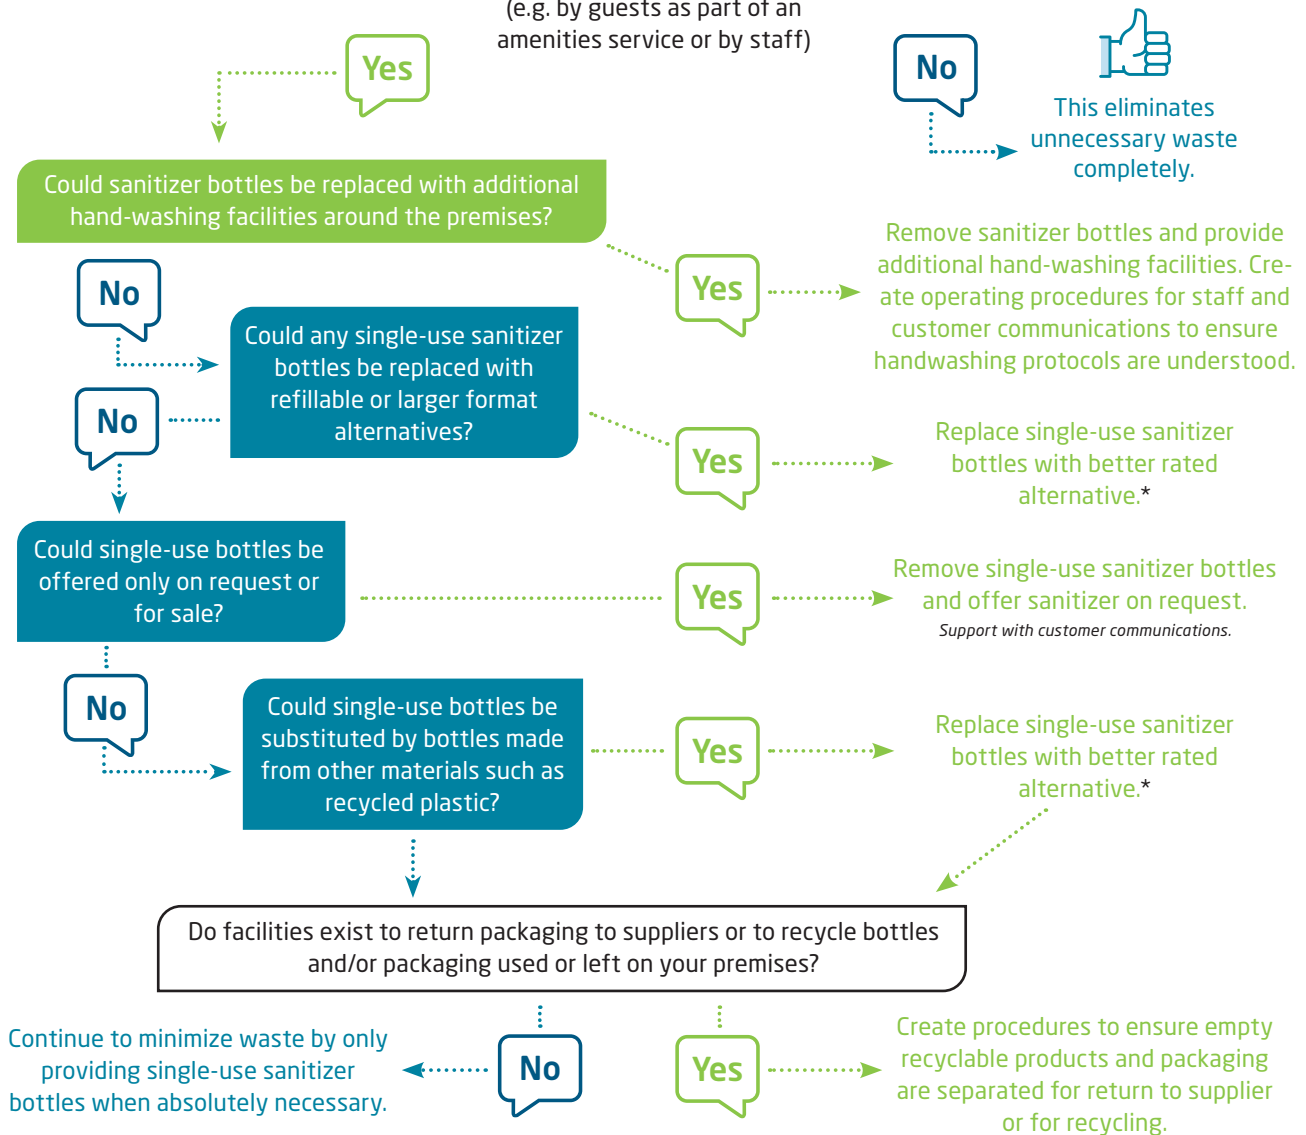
(e.g. by guests as part of an amenities service or by staff)

Yes

No

This eliminates unnecessary waste completely.

Could sanitizer bottles be replaced with additional hand-washing facilities around the premises?

Yes

Remove sanitizer bottles and provide additional hand-washing facilities. Create operating procedures for staff and customer communications to ensure handwashing protocols are understood.

No

Could any single-use sanitizer bottles be replaced with refillable or larger format alternatives?

No

Yes

Replace single-use sanitizer bottles with better rated alternative.*

Could single-use bottles be offered only on request or for sale?

Yes

Remove single-use sanitizer bottles and offer sanitizer on request.

Support with customer communications.

No

Could single-use bottles be substituted by bottles made from other materials such as recycled plastic?

Yes

Replace single-use sanitizer bottles with better rated alternative.*

Do facilities exist to return packaging to suppliers or to recycle bottles and/or packaging used or left on your premises?

Continue to minimize waste by only providing single-use sanitizer bottles when absolutely necessary.

No

Yes

Create procedures to ensure empty recyclable products and packaging are separated for return to supplier or for recycling.